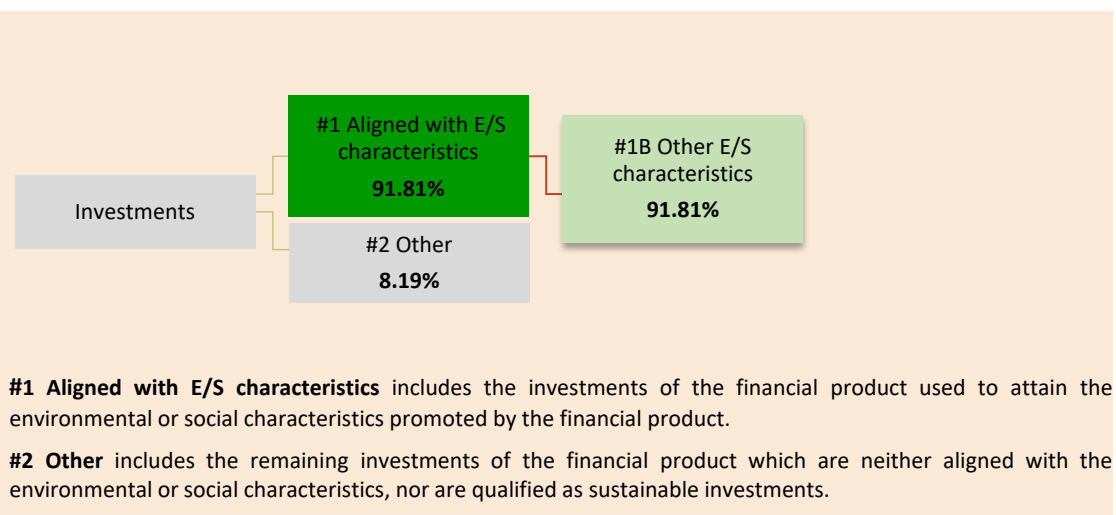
Investments

#1 Aligned with E/S characteristics
91.81%

#2 Other
8.19%

#1B Other E/S characteristics
91.81%

#1 Aligned with E/S characteristics includes the investments of the financial product used to attain the environmental or social characteristics promoted by the financial product.

#2 Other includes the remaining investments of the financial product which are neither aligned with the environmental or social characteristics, nor are qualified as sustainable investments.